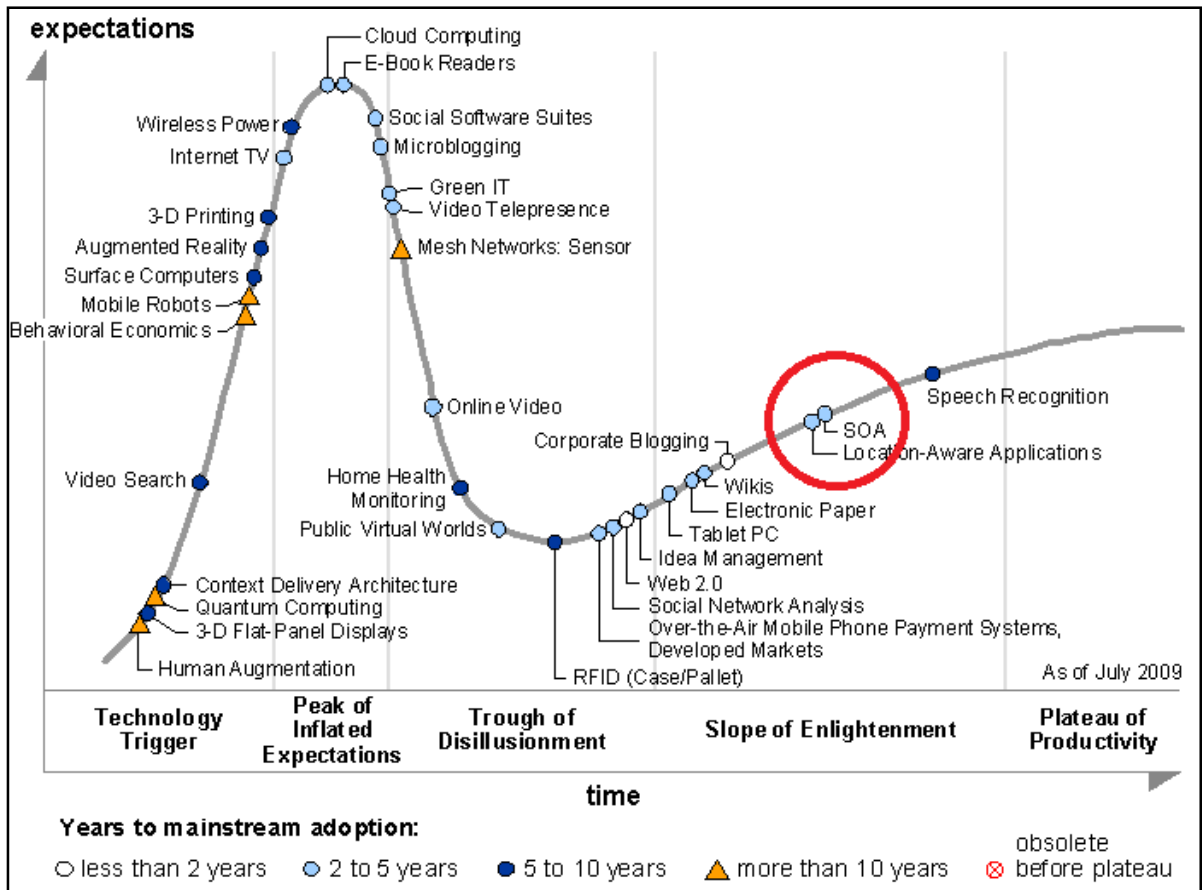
expectations

Cloud Computing
E-Book Readers
Wireless Power
Social Software Suites
Internet TV
Microblogging
Green IT
Video Telepresence
3-D Printing
Augmented Reality
Mesh Networks: Sensor
Surface Computers
Mobile Robots
Behavioral Economics
Speech Recognition
Online Video
SOA
Corporate Blogging
Location-Aware Applications
Video Search
Home Health Monitoring
Wikis
Electronic Paper
Public Virtual Worlds
Tablet PC
Idea Management
Context Delivery Architecture
Web 2.0
Quantum Computing
Social Network Analysis
3-D Flat-Panel Displays
Over-the-Air Mobile Phone Payment Systems, Developed Markets
Human Augmentation
As of July 2009
RFID (Case/Pallet)

Technology Trigger
Peak of Inflated Expectations
Trough of Disillusionment
Slope of Enlightenment
Plateau of Productivity

time

Years to mainstream adoption:
less than 2 years
2 to 5 years
5 to 10 years
more than 10 years
obsolete before plateau